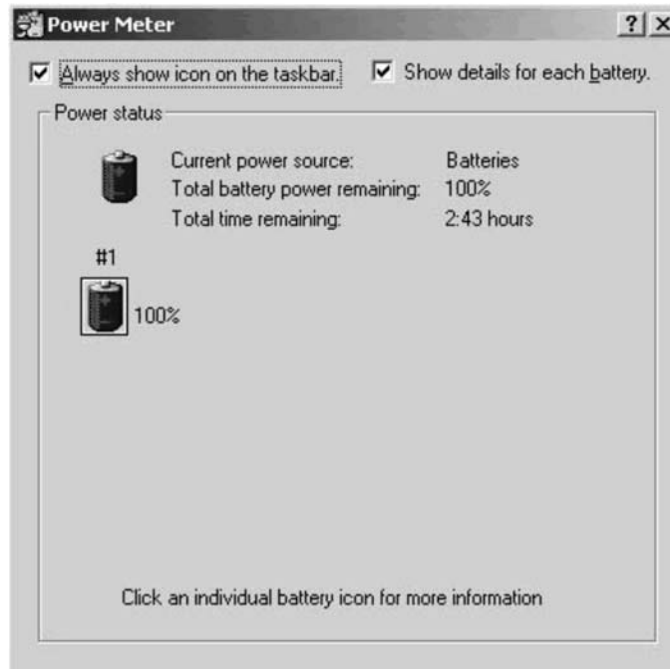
Power Meter

? X

Always show icon on the taskbar.

Show details for each battery.

Power status

| | |
|---|---|
| Current power source: | Batteries |
| Total battery power remaining: | 100% |
| Total time remaining: | 2:43 hours |

#1

100%

Click an individual battery icon for more information